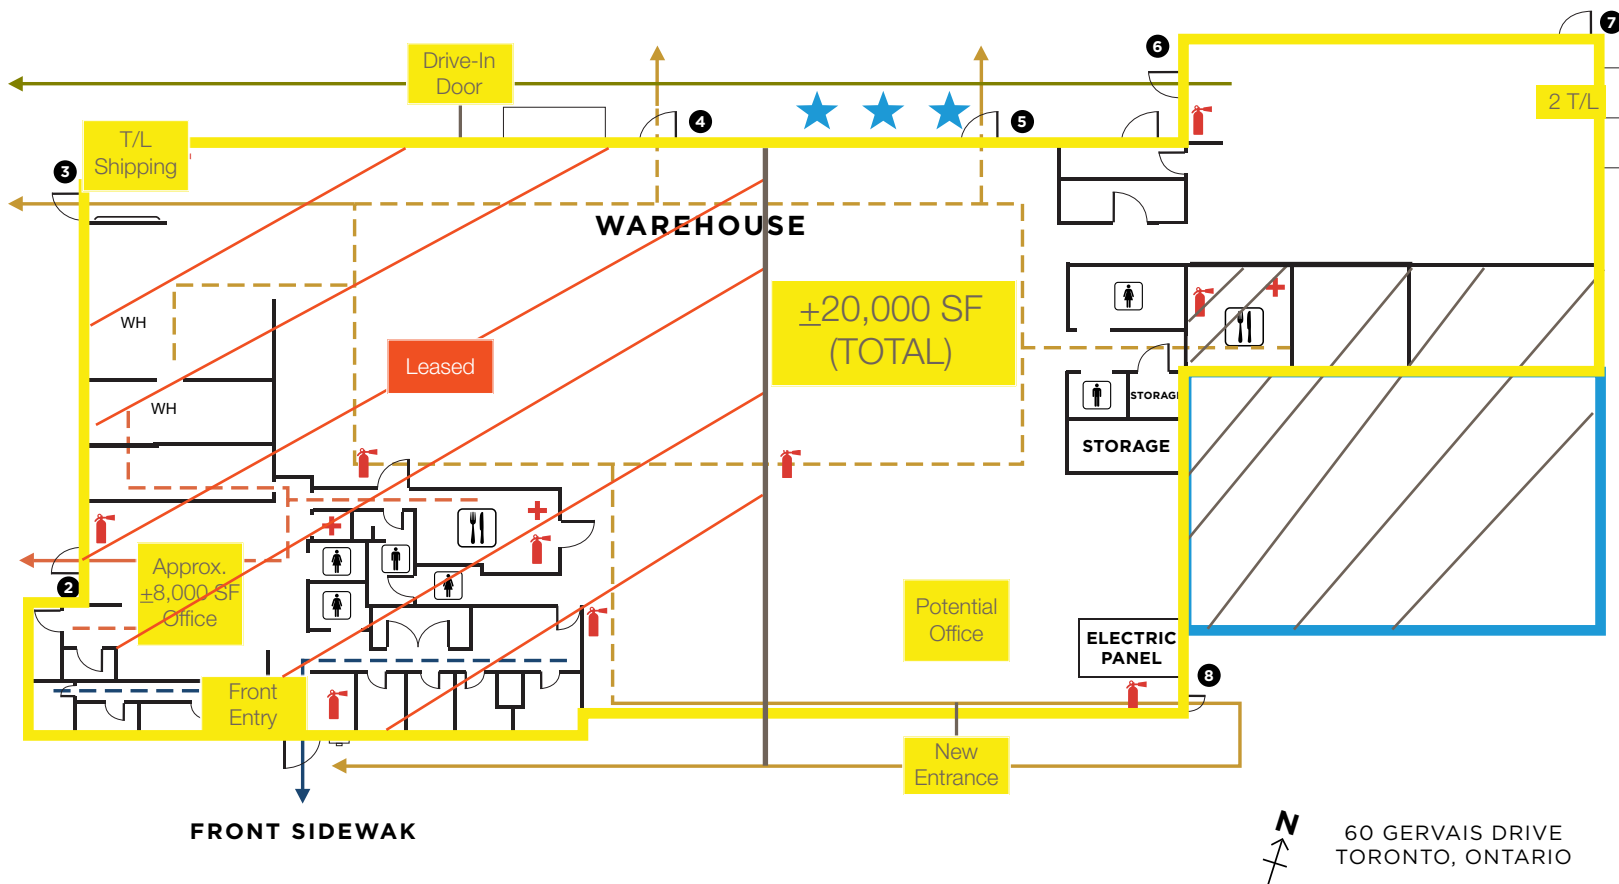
Drive-In Door

T/L Shipping

3

4

5

6

7

2 T/L

WAREHOUSE

WH

WH

Leased

±20,000 SF (TOTAL)

STORAGE

STORAGE

Approx. ±8,000 SF Office

2

Front Entry

Potential Office

ELECTRIC PANEL

8

New Entrance

FRONT SIDEWAK

N

60 GERVAIS DRIVE
TORONTO, ONTARIO